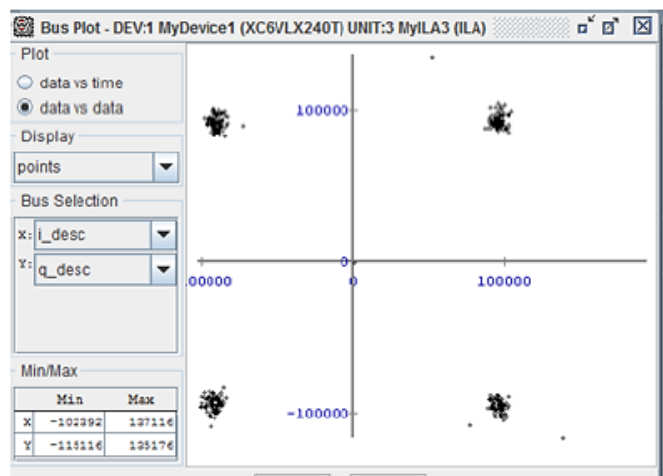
Bus Plot - DEV:1 MyDevice1 (XC6VLX240T) UNIT:3 MyILA3 (ILA)

Plot

data vs time

data vs data

Display

points

Bus Selection

X: i_desc

Y: q_desc

Min/Max

| | Min | Max |
|---|---|---|
| X | -102392 | 137116 |
| Y | -115116 | 135176 |

100000

0

.00000

0

100000

-100000